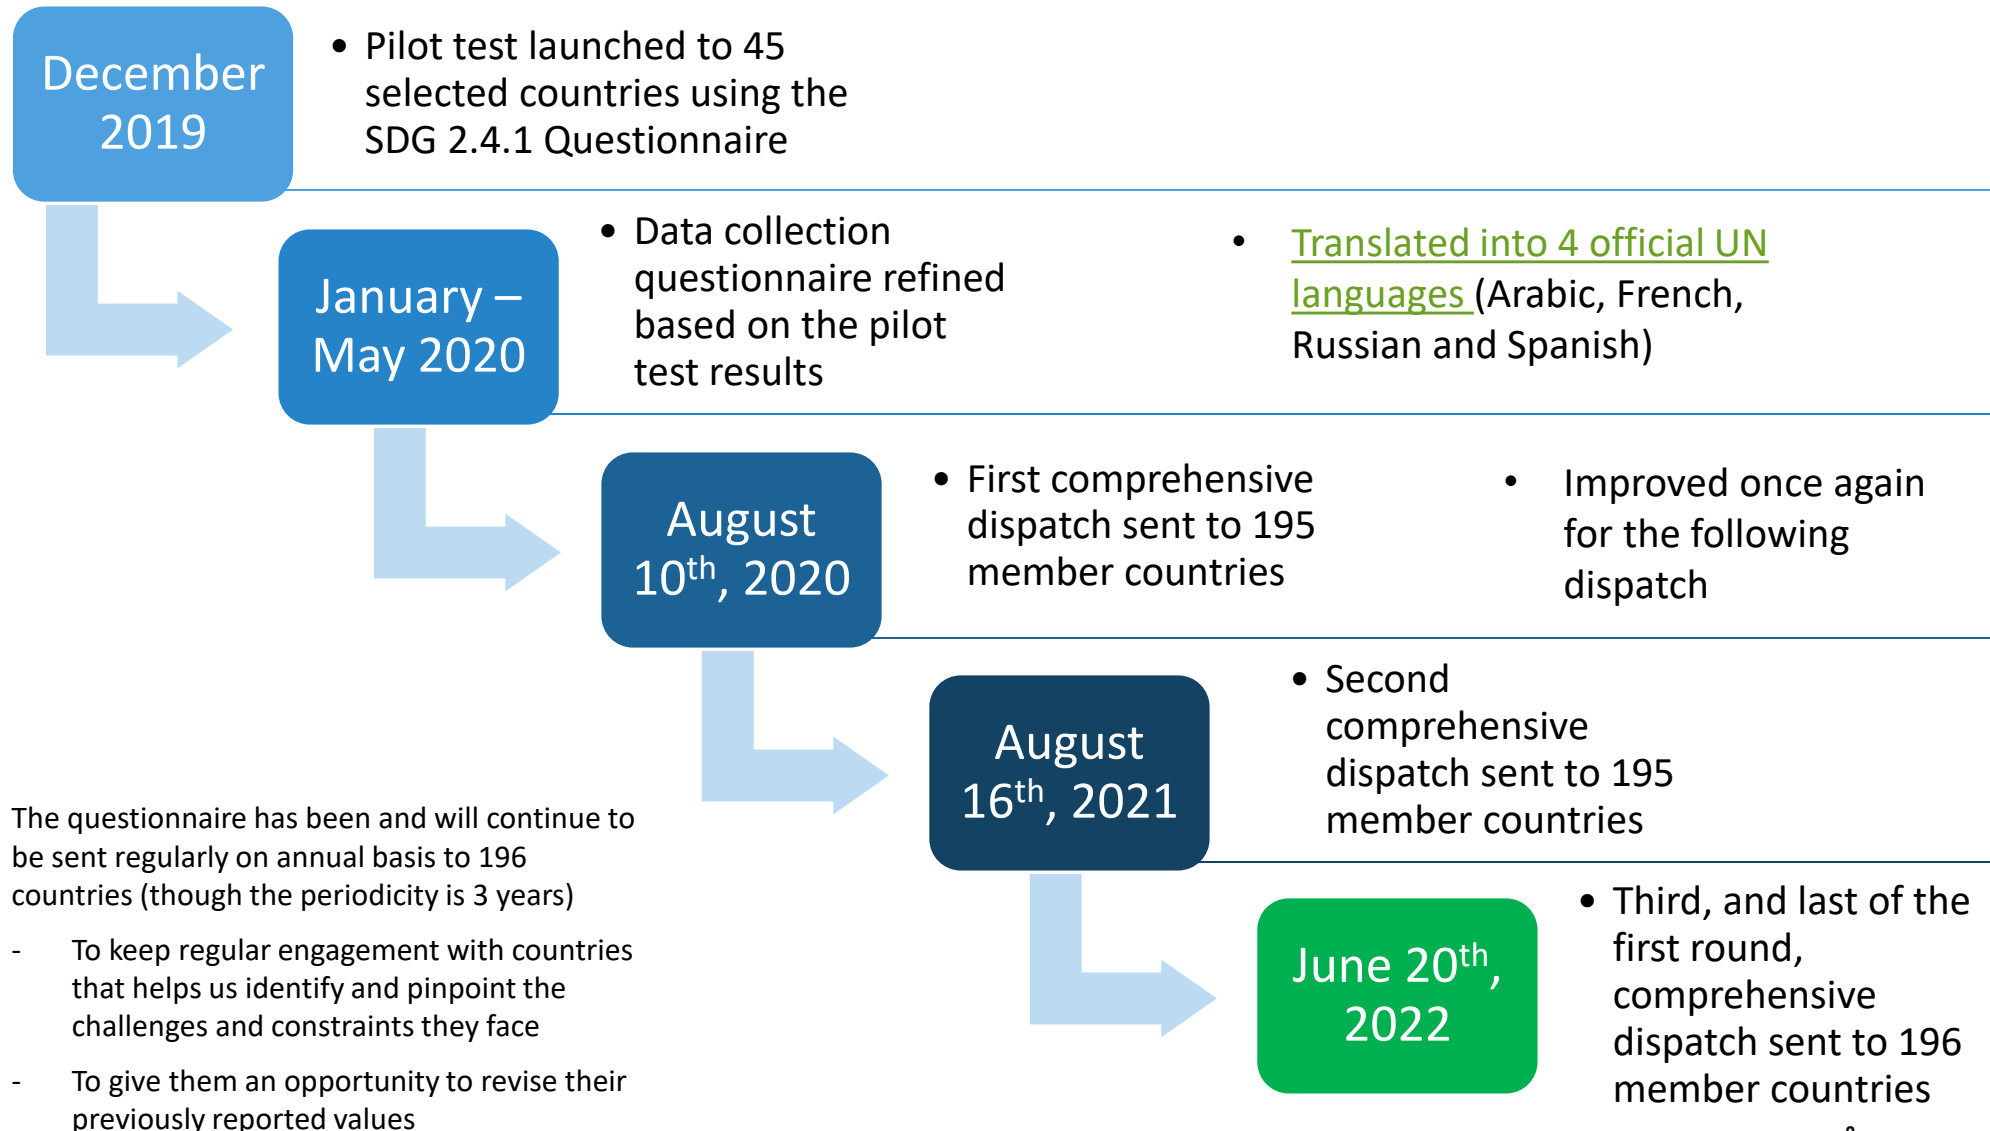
December 2019

• Pilot test launched to 45 selected countries using the SDG 2.4.1 Questionnaire

January – May 2020

• Data collection questionnaire refined based on the pilot test results

• Translated into 4 official UN languages (Arabic, French, Russian and Spanish)

August 10$^{th}$, 2020

• First comprehensive dispatch sent to 195 member countries

• Improved once again for the following dispatch

August 16$^{th}$, 2021

• Second comprehensive dispatch sent to 195 member countries

June 20$^{th}$, 2022

• Third, and last of the first round, comprehensive dispatch sent to 196 member countries

The questionnaire has been and will continue to be sent regularly on annual basis to 196 countries (though the periodicity is 3 years)

- To keep regular engagement with countries that helps us identify and pinpoint the challenges and constraints they face

- To give them an opportunity to revise their previously reported values